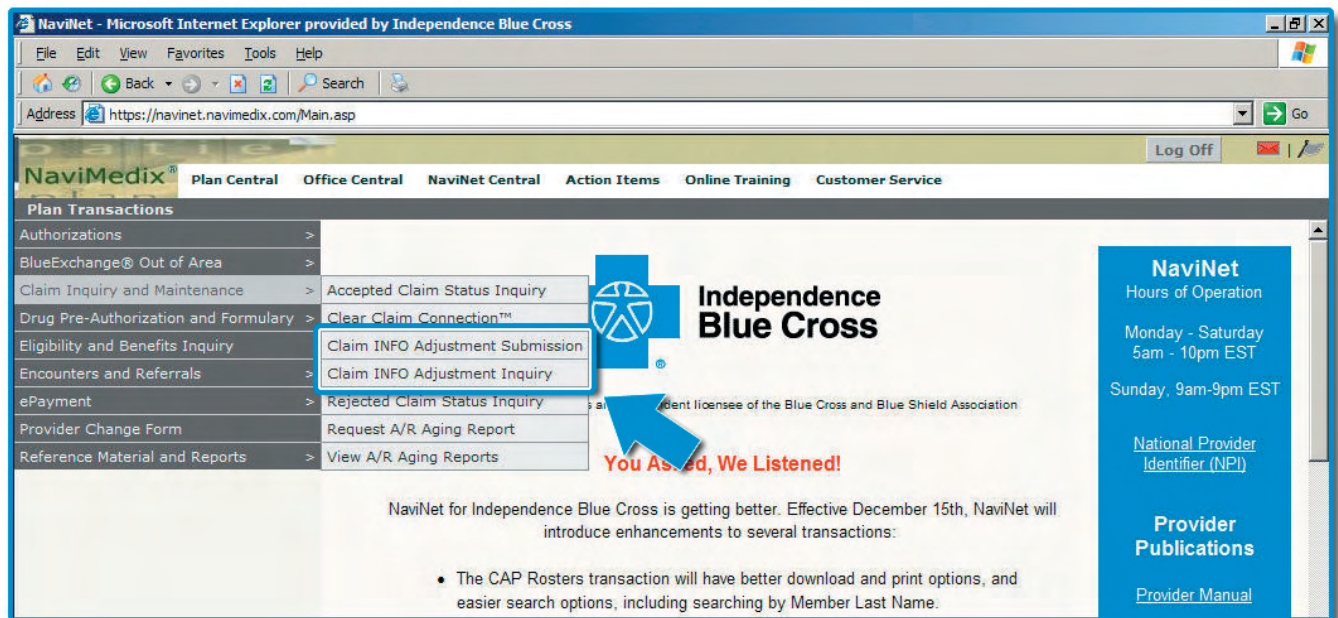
NaviNet - Microsoft Internet Explorer provided by Independence Blue Cross

File Edit View Favorites Tools Help

Back Search

Address https://navinet.navimedix.com/Main.asp

Go

Log Off

NaviMedix®

Plan Central Office Central NaviNet Central Action Items Online Training Customer Service

Plan Transactions

Authorizations >
BlueExchange® Out of Area >
Claim Inquiry and Maintenance >
Drug Pre-Authorization and Formulary >
Eligibility and Benefits Inquiry
Encounters and Referrals >
ePayment >
Provider Change Form
Reference Material and Reports >

Accepted Claim Status Inquiry
Clear Claim Connection™
Claim INFO Adjustment Submission
Claim INFO Adjustment Inquiry
Rejected Claim Status Inquiry
Request A/R Aging Report
View A/R Aging Reports

Independence Blue Cross

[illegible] an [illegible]dent licensee of the Blue Cross and Blue Shield Association

You As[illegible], We Listened!

NaviNet for Independence Blue Cross is getting better. Effective December 15th, NaviNet will introduce enhancements to several transactions:

• The CAP Rosters transaction will have better download and print options, and easier search options, including searching by Member Last Name.

NaviNet
Hours of Operation

Monday - Saturday
5am - 10pm EST

Sunday, 9am-9pm EST

National Provider Identifier (NPI)

Provider Publications

Provider Manual